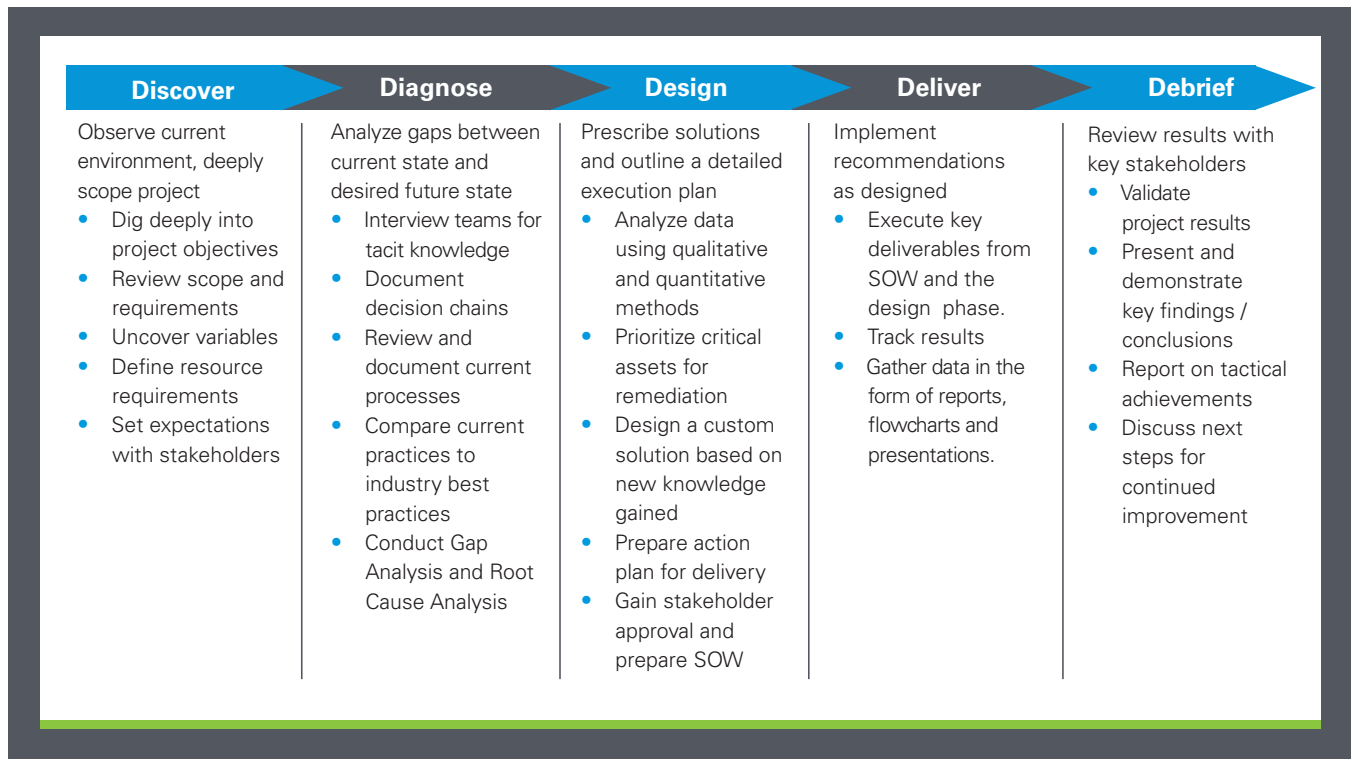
Discover

Observe current environment, deeply scope project

- Dig deeply into project objectives
- Review scope and requirements
- Uncover variables
- Define resource requirements
- Set expectations with stakeholders

Diagnose

Analyze gaps between current state and desired future state

- Interview teams for tacit knowledge
- Document decision chains
- Review and document current processes
- Compare current practices to industry best practices
- Conduct Gap Analysis and Root Cause Analysis

Design

Prescribe solutions and outline a detailed execution plan

- Analyze data using qualitative and quantitative methods
- Prioritize critical assets for remediation
- Design a custom solution based on new knowledge gained
- Prepare action plan for delivery
- Gain stakeholder approval and prepare SOW

Deliver

Implement recommendations as designed

- Execute key deliverables from SOW and the design phase.
- Track results
- Gather data in the form of reports, flowcharts and presentations.

Debrief

Review results with key stakeholders

- Validate project results
- Present and demonstrate key findings / conclusions
- Report on tactical achievements
- Discuss next steps for continued improvement